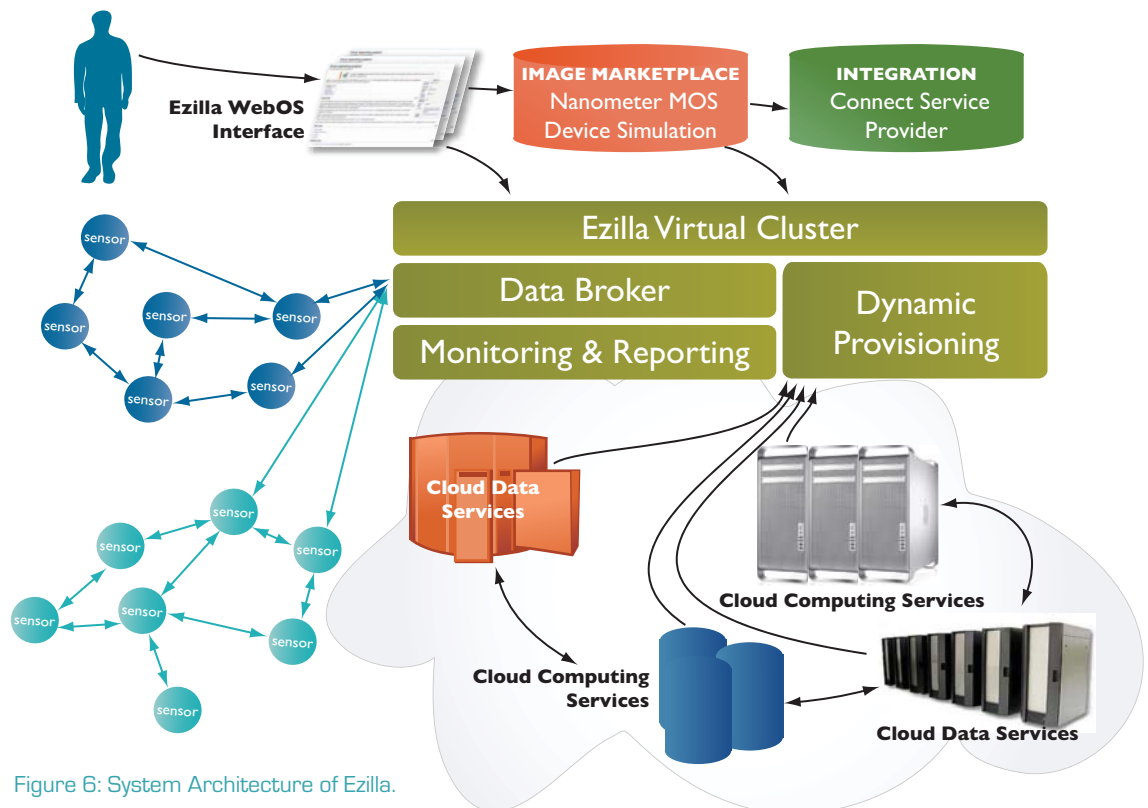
Ezilla WebOS Interface

IMAGE MARKETPLACE
Nanometer MOS Device Simulation

INTEGRATION
Connect Service Provider

Ezilla Virtual Cluster

Data Broker

Monitoring & Reporting

Dynamic Provisioning

sensor
sensor
sensor
sensor
sensor
sensor

sensor
sensor
sensor
sensor
sensor
sensor
sensor

Cloud Data Services

Cloud Computing Services

Cloud Computing Services

Cloud Data Services

Figure 6: System Architecture of Ezilla.